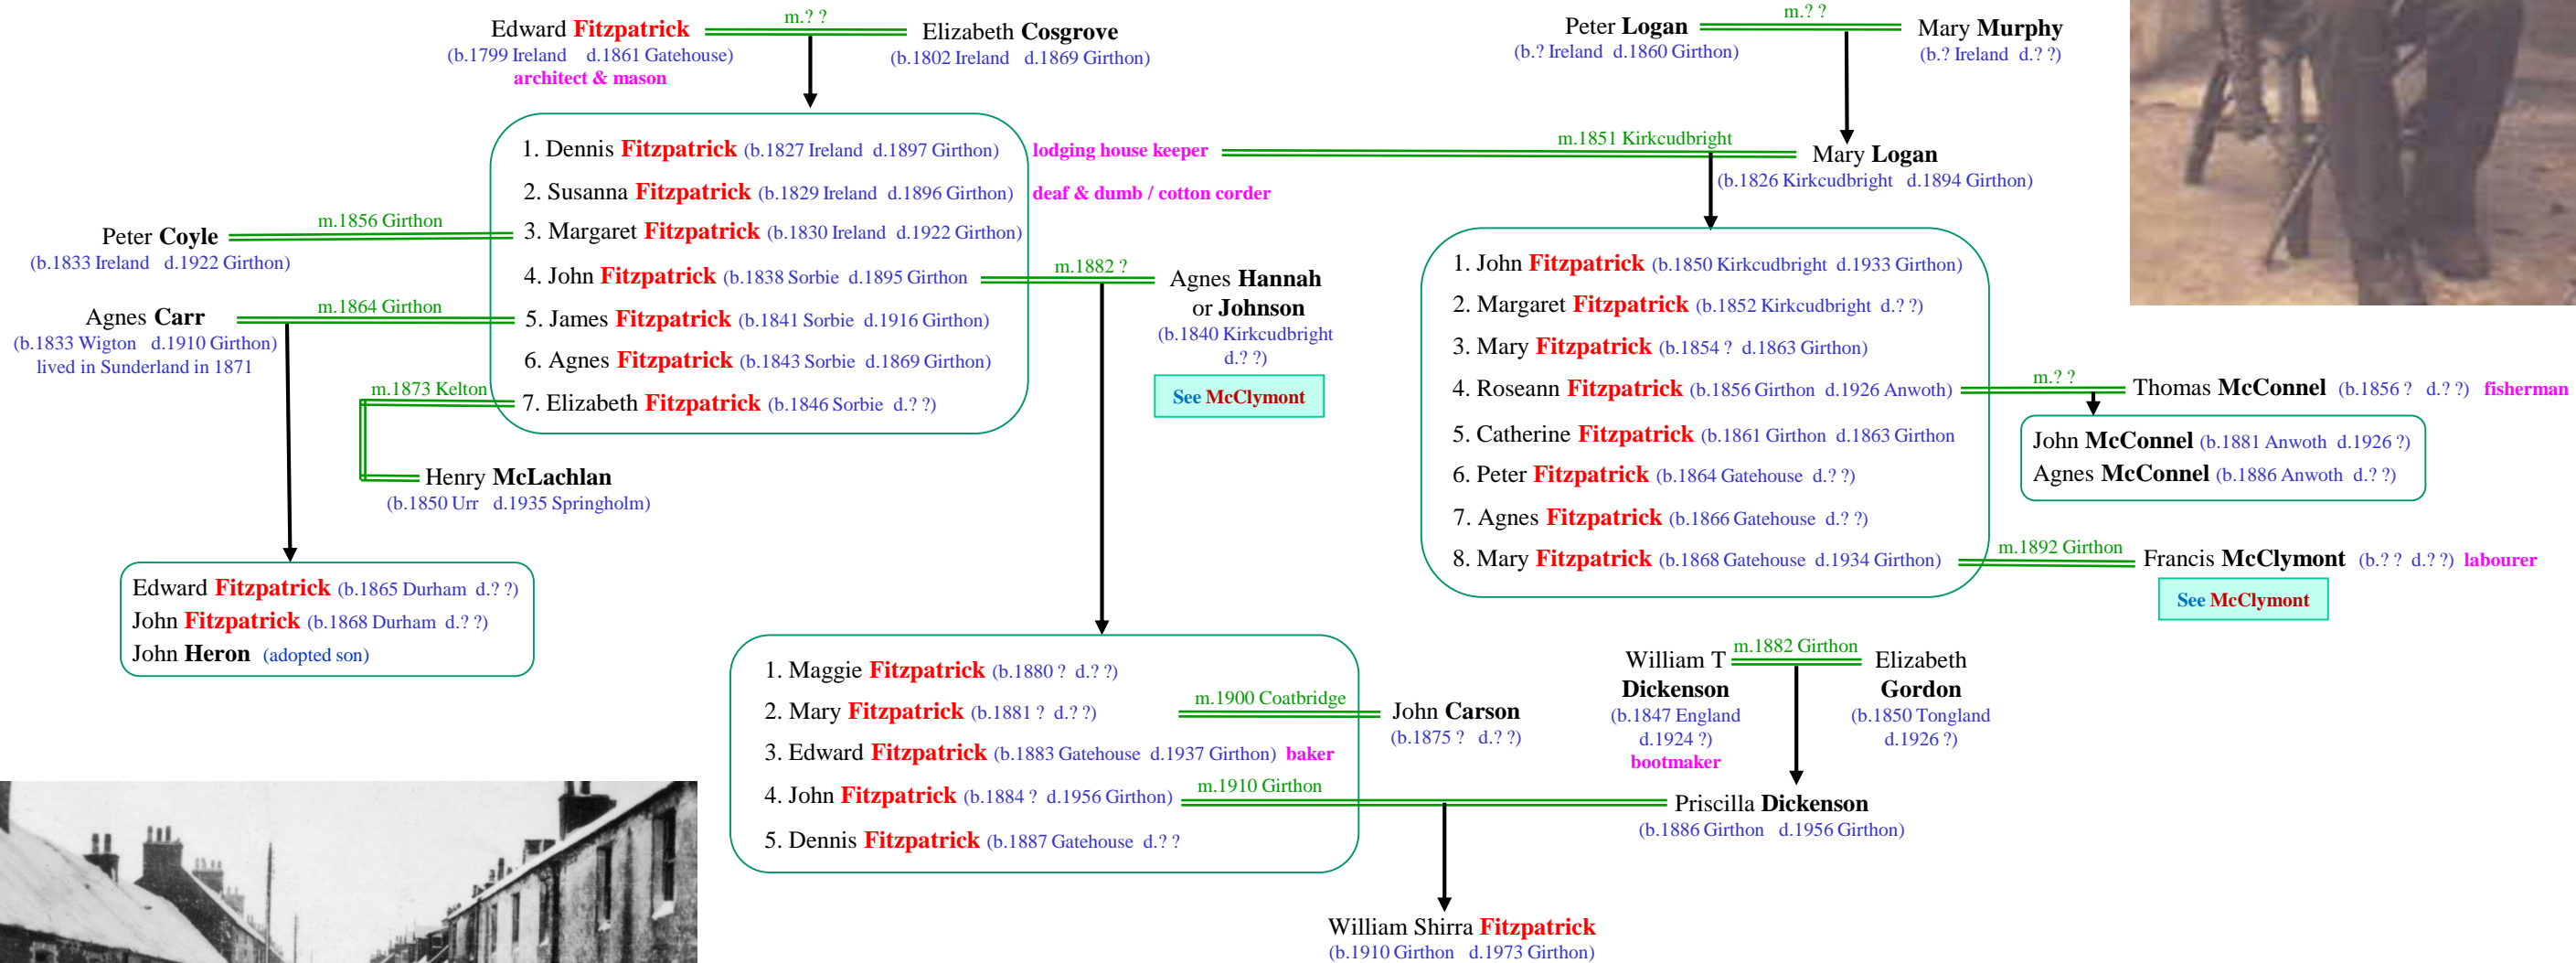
Edward Fitzpatrick
(b.1799 Ireland d.1861 Gatehouse)
architect & mason

m.? ?

Elizabeth Cosgrove
(b.1802 Ireland d.1869 Girthon)

Peter Logan
(b.? Ireland d.1860 Girthon)

m.? ?

Mary Murphy
(b.? Ireland d.? ?)

1. Dennis Fitzpatrick (b.1827 Ireland d.1897 Girthon) lodging house keeper
2. Susanna Fitzpatrick (b.1829 Ireland d.1896 Girthon) deaf & dumb / cotton corder
3. Margaret Fitzpatrick (b.1830 Ireland d.1922 Girthon)
4. John Fitzpatrick (b.1838 Sorbie d.1895 Girthon
5. James Fitzpatrick (b.1841 Sorbie d.1916 Girthon)
6. Agnes Fitzpatrick (b.1843 Sorbie d.1869 Girthon)
7. Elizabeth Fitzpatrick (b.1846 Sorbie d.? ?)

m.1851 Kirkcudbright

Mary Logan
(b.1826 Kirkcudbright d.1894 Girthon)

Peter Coyle
(b.1833 Ireland d.1922 Girthon)

m.1856 Girthon

Agnes Carr
(b.1833 Wigton d.1910 Girthon)
lived in Sunderland in 1871

m.1864 Girthon

m.1873 Kelton

Henry McLachlan
(b.1850 Urr d.1935 Springholm)

m.1882 ?

Agnes Hannah or Johnson
(b.1840 Kirkcudbright d.? ?)

See McClymont

1. John Fitzpatrick (b.1850 Kirkcudbright d.1933 Girthon)
2. Margaret Fitzpatrick (b.1852 Kirkcudbright d.? ?)
3. Mary Fitzpatrick (b.1854 ? d.1863 Girthon)
4. Roseann Fitzpatrick (b.1856 Girthon d.1926 Anwoth)
5. Catherine Fitzpatrick (b.1861 Girthon d.1863 Girthon
6. Peter Fitzpatrick (b.1864 Gatehouse d.? ?)
7. Agnes Fitzpatrick (b.1866 Gatehouse d.? ?)
8. Mary Fitzpatrick (b.1868 Gatehouse d.1934 Girthon)

m.? ?

Thomas McConnel (b.1856 ? d.? ?) fisherman

John McConnel (b.1881 Anwoth d.1926 ?)
Agnes McConnel (b.1886 Anwoth d.? ?)

m.1892 Girthon

Francis McClymont (b.? ? d.? ?) labourer

See McClymont

Edward Fitzpatrick (b.1865 Durham d.? ?)
John Fitzpatrick (b.1868 Durham d.? ?)
John Heron (adopted son)

1. Maggie Fitzpatrick (b.1880 ? d.? ?)
2. Mary Fitzpatrick (b.1881 ? d.? ?)
3. Edward Fitzpatrick (b.1883 Gatehouse d.1937 Girthon) baker
4. John Fitzpatrick (b.1884 ? d.1956 Girthon)
5. Dennis Fitzpatrick (b.1887 Gatehouse d.? ?

m.1900 Coatbridge

John Carson
(b.1875 ? d.? ?)

William T Dickenson
(b.1847 England d.1924 ?)
bootmaker

m.1882 Girthon

Elizabeth Gordon
(b.1850 Tongland d.1926 ?)

m.1910 Girthon

Priscilla Dickenson
(b.1886 Girthon d.1956 Girthon)

William Shirra Fitzpatrick
(b.1910 Girthon d.1973 Girthon)